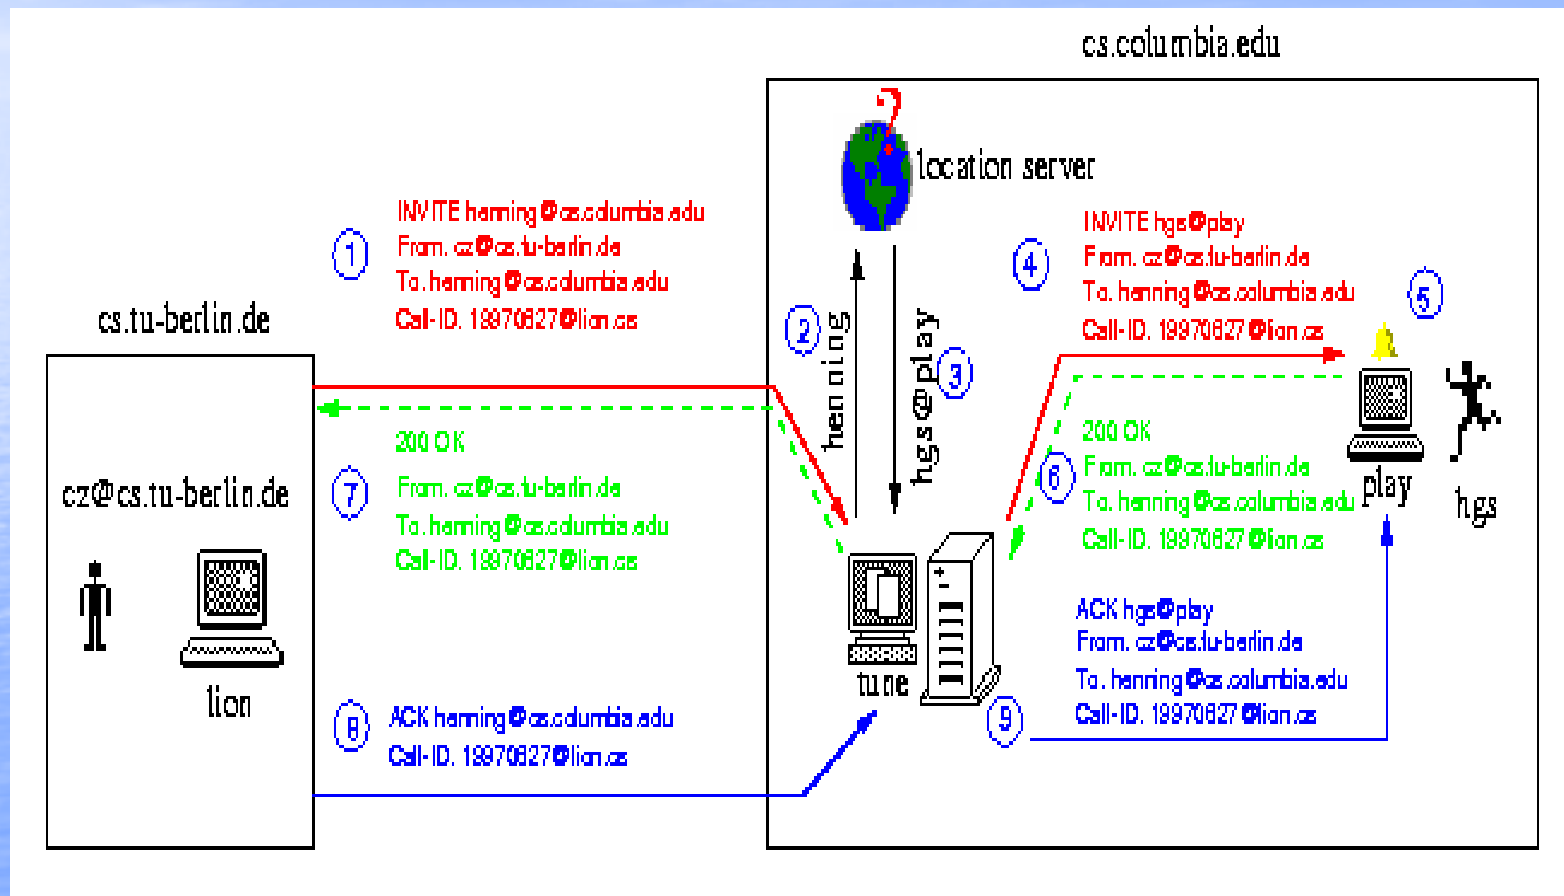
cs.columbia.edu

location server

cs.tu-berlin.de

1

INVITE henning@cs.columbia.edu
From: cz@cs.tu-berlin.de
To: henning@cs.columbia.edu
Call-ID: 19970827@lion.cs

2

henning

3

hgs@play

4

INVITE hgs@play
From: cz@cs.tu-berlin.de
To: henning@cs.columbia.edu
Call-ID: 19970827@lion.cs

5

7

200 OK
From: cz@cs.tu-berlin.de
To: henning@cs.columbia.edu
Call-ID: 19970827@lion.cs

6

200 OK
From: cz@cs.tu-berlin.de
To: henning@cs.columbia.edu
Call-ID: 19970827@lion.cs

cz@cs.tu-berlin.de

lion

tune

play

hgs

8

ACK henning@cs.columbia.edu
Call-ID: 19970827@lion.cs

9

ACK hgs@play
From: cz@cs.tu-berlin.de
To: henning@cs.columbia.edu
Call-ID: 19970827@lion.cs